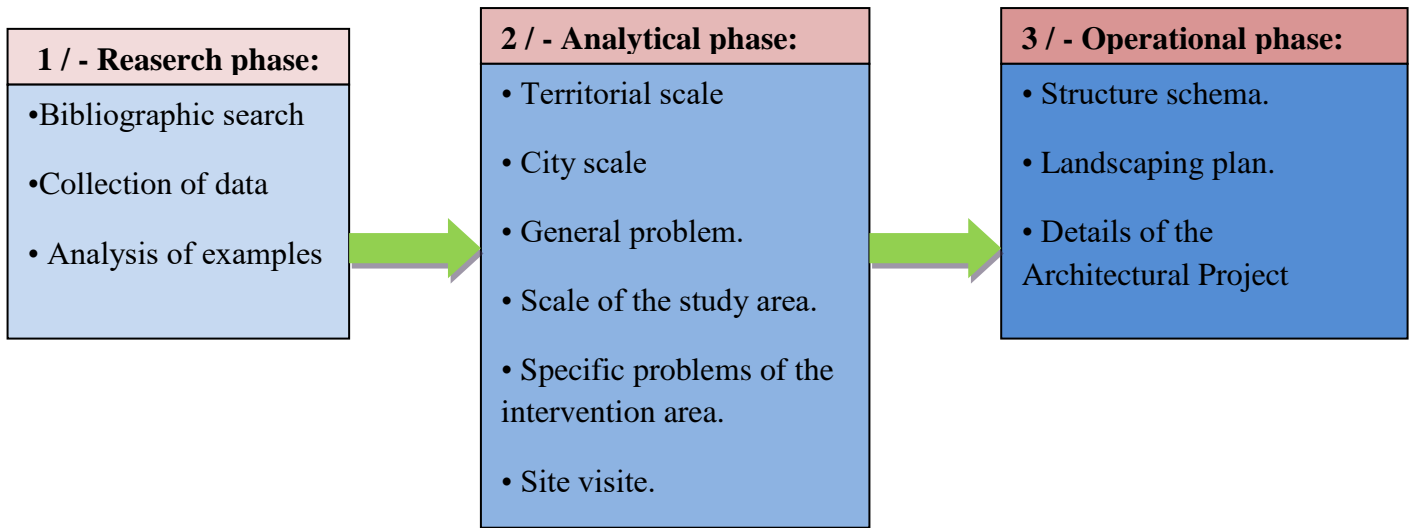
1 / - Reaserch phase:

•Bibliographic search

•Collection of data

• Analysis of examples

2 / - Analytical phase:

• Territorial scale

• City scale

• General problem.

• Scale of the study area.

• Specific problems of the intervention area.

• Site visite.

3 / - Operational phase:

• Structure schema.

• Landscaping plan.

• Details of the Architectural Project